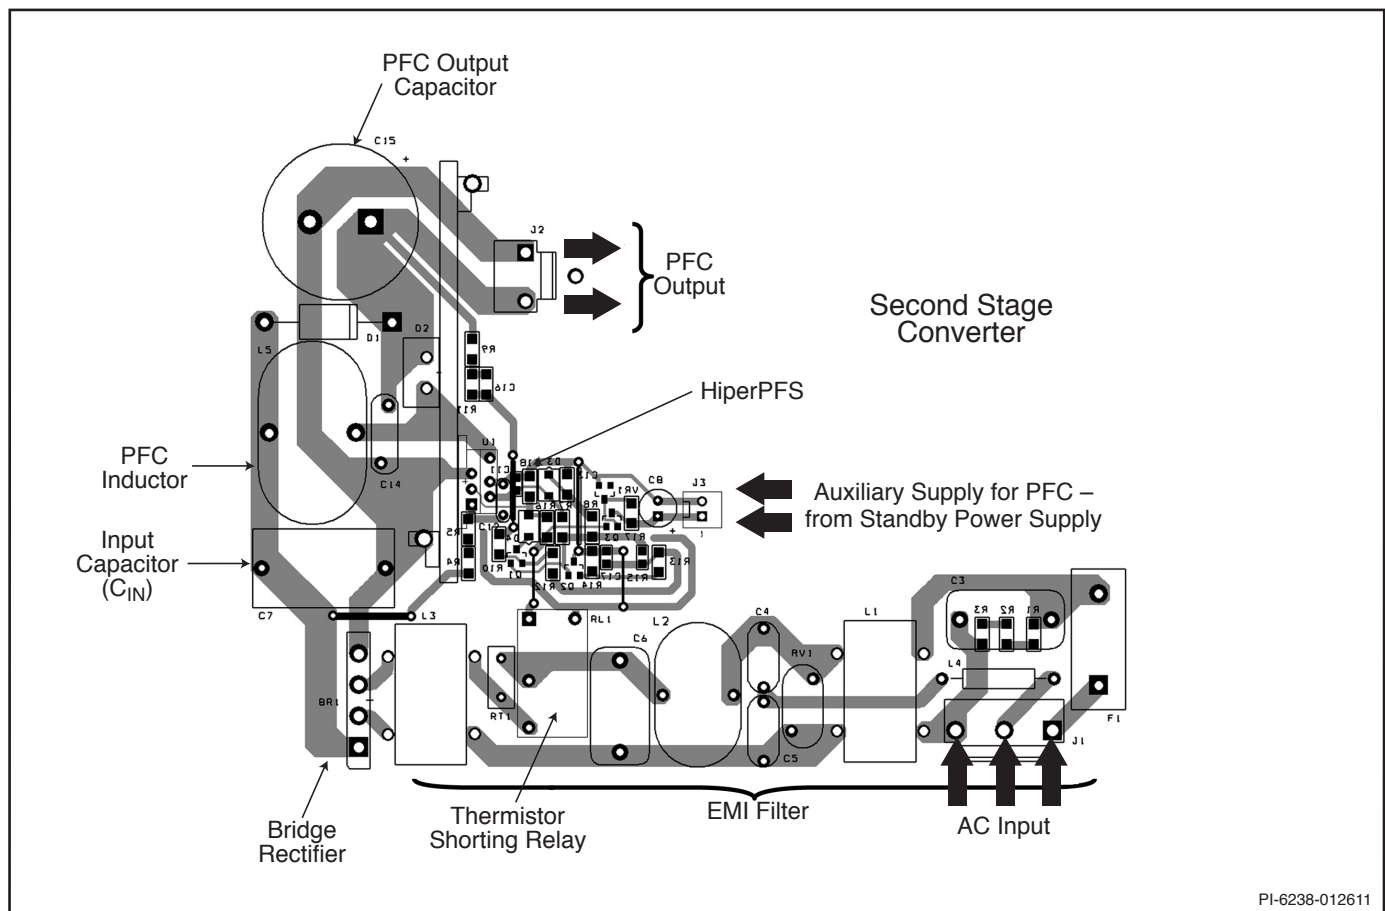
PFC Output Capacitor

C15

J2

PFC Output

Second Stage Converter

D1

D2

L5

R9

C16

R11

HiperPFS

U1

C11

C8

J3

VR1

PFC Inductor

C14

Auxiliary Supply for PFC – from Standby Power Supply

Input Capacitor ($C_{IN}$)

R5

C12

R4

R10

R13

C7

L3

RL1

L2

C6

C4

L1

C3

R3 R2 R1

RV1

L4

BR1

RT1

C5

F1

J1

Bridge Rectifier

Thermistor Shorting Relay

EMI Filter

AC Input

PI-6238-012611